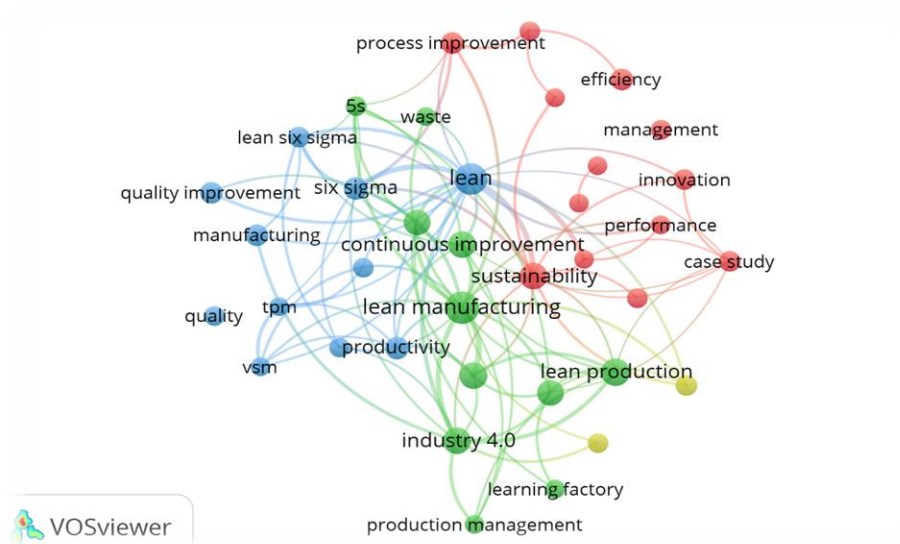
process improvement
efficiency
management
5s
waste
lean six sigma
innovation
lean
quality improvement
six sigma
performance
manufacturing
continuous improvement
case study
sustainability
lean manufacturing
quality
tpm
productivity
vsm
lean production
industry 4.0
learning factory
production management
VOSviewer